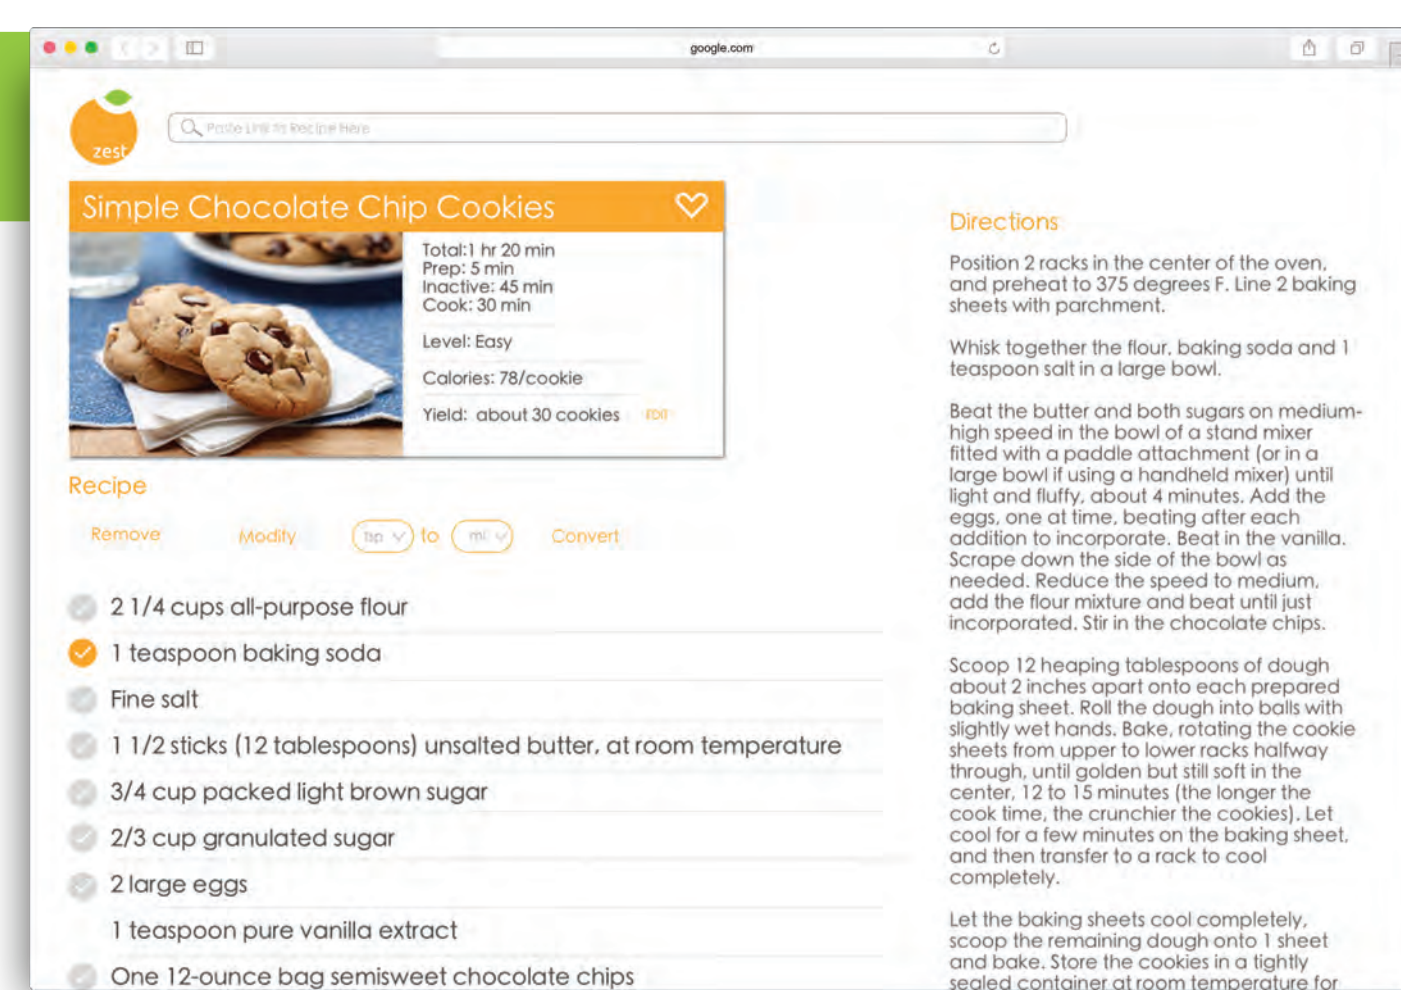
google.com

zest

Paste Link to Recipe Here

Simple Chocolate Chip Cookies

Total:1 hr 20 min
Prep: 5 min
Inactive: 45 min
Cook: 30 min

Level: Easy

Calories: 78/cookie

Yield: about 30 cookies Edit

Recipe

Remove Modify tsp to ml Convert

2 1/4 cups all-purpose flour

1 teaspoon baking soda

Fine salt

1 1/2 sticks (12 tablespoons) unsalted butter, at room temperature

3/4 cup packed light brown sugar

2/3 cup granulated sugar

2 large eggs

1 teaspoon pure vanilla extract

One 12-ounce bag semisweet chocolate chips

Directions

Position 2 racks in the center of the oven, and preheat to 375 degrees F. Line 2 baking sheets with parchment.

Whisk together the flour, baking soda and 1 teaspoon salt in a large bowl.

Beat the butter and both sugars on medium-high speed in the bowl of a stand mixer fitted with a paddle attachment (or in a large bowl if using a handheld mixer) until light and fluffy, about 4 minutes. Add the eggs, one at time, beating after each addition to incorporate. Beat in the vanilla. Scrape down the side of the bowl as needed. Reduce the speed to medium, add the flour mixture and beat until just incorporated. Stir in the chocolate chips.

Scoop 12 heaping tablespoons of dough about 2 inches apart onto each prepared baking sheet. Roll the dough into balls with slightly wet hands. Bake, rotating the cookie sheets from upper to lower racks halfway through, until golden but still soft in the center, 12 to 15 minutes (the longer the cook time, the crunchier the cookies). Let cool for a few minutes on the baking sheet, and then transfer to a rack to cool completely.

Let the baking sheets cool completely, scoop the remaining dough onto 1 sheet and bake. Store the cookies in a tightly sealed container at room temperature for